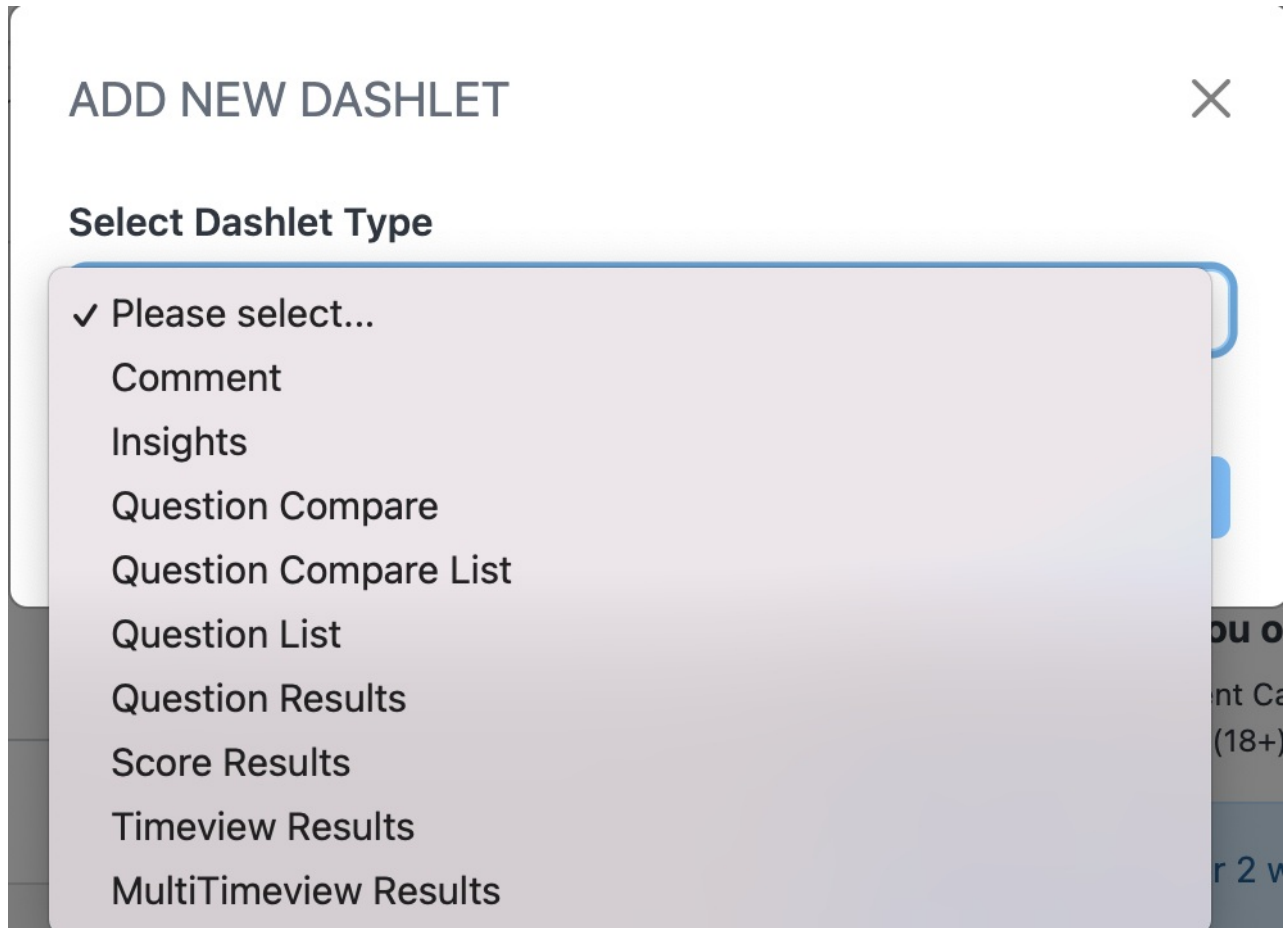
ADD NEW DASHLET

×

Select Dashlet Type

✓ Please select...
Comment
Insights
Question Compare
Question Compare List
Question List
Question Results
Score Results
Timeview Results
MultiTimeview Results

ou o
nt Ca
(18+)
r 2 w